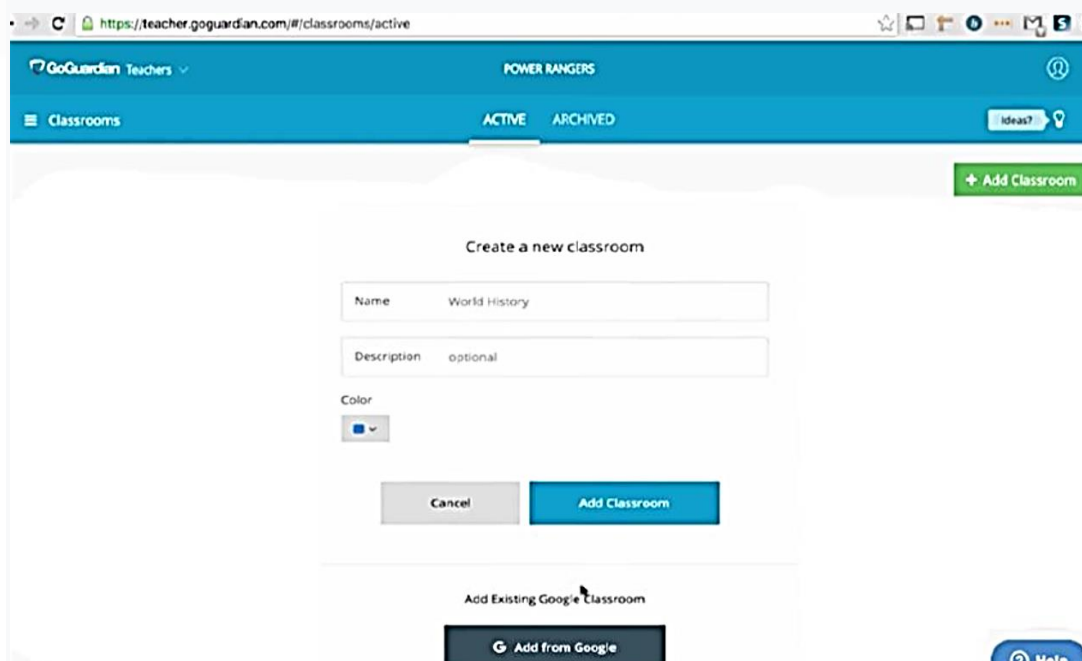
https://teacher.goguardian.com/#/classrooms/active

GoGuardian Teachers

POWER RANGERS

Classrooms

ACTIVE ARCHIVED

Ideas?

+ Add Classroom

Create a new classroom

Name World History

Description optional

Color

Cancel

Add Classroom

Add Existing Google Classroom

Add from Google

Help